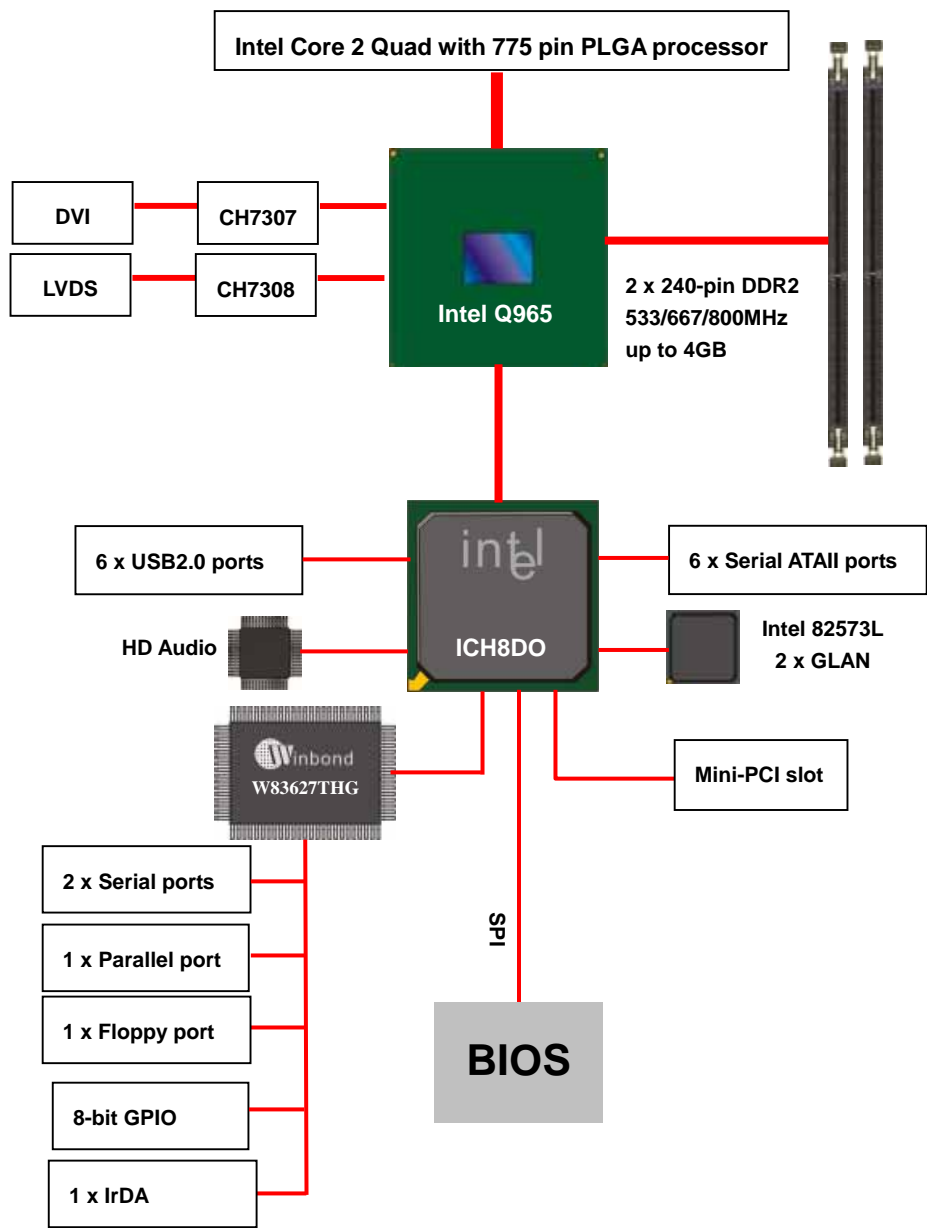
Intel Core 2 Quad with 775 pin PLGA processor

DVI

CH7307

LVDS

CH7308

Intel Q965

2 x 240-pin DDR2 533/667/800MHz up to 4GB

intel

ICH8DO

6 x USB2.0 ports

6 x Serial ATAII ports

HD Audio

Intel 82573L 2 x GLAN

Winbond W83627THG

Mini-PCI slot

2 x Serial ports

1 x Parallel port

1 x Floppy port

8-bit GPIO

1 x IrDA

SPI

BIOS